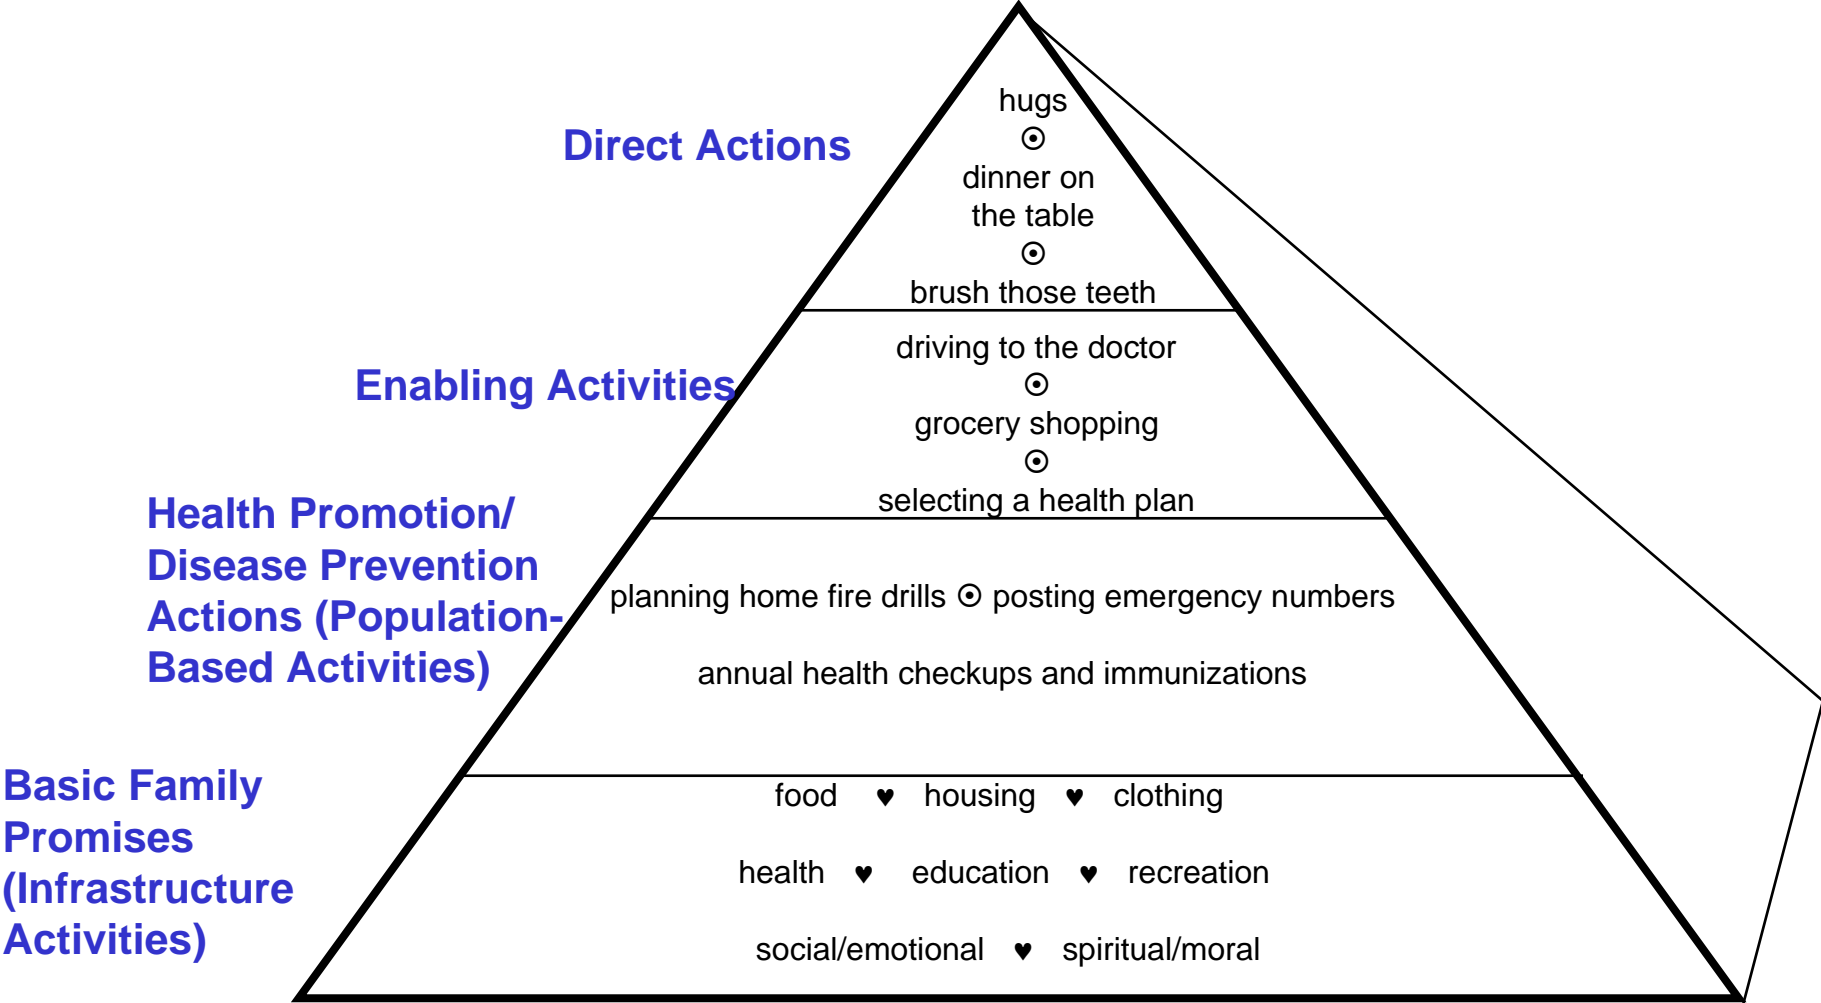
Direct Actions

hugs
⊙
dinner on the table
⊙
brush those teeth

Enabling Activities

driving to the doctor
⊙
grocery shopping
⊙
selecting a health plan

Health Promotion/ Disease Prevention Actions (Population-Based Activities)

planning home fire drills ⊙ posting emergency numbers

annual health checkups and immunizations

Basic Family Promises (Infrastructure Activities)

food ♥ housing ♥ clothing

health ♥ education ♥ recreation

social/emotional ♥ spiritual/moral